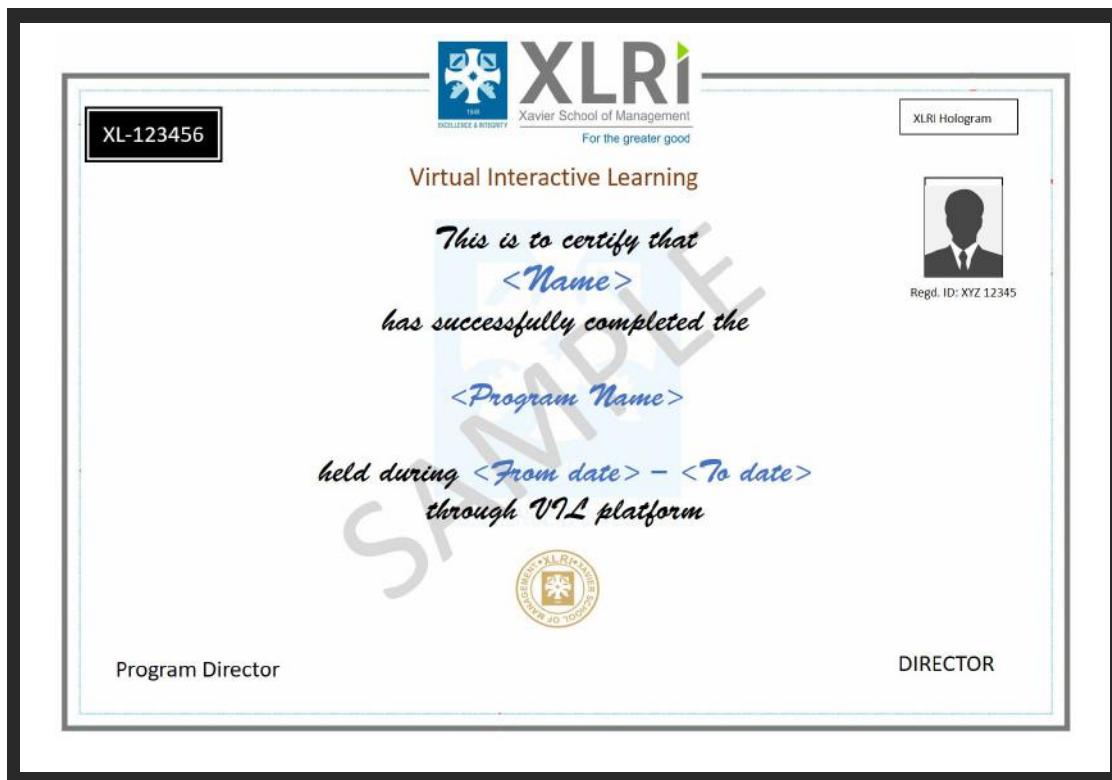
XL-123456

1949
EXCELLENCE & INTEGRITY

XLRI
Xavier School of Management
For the greater good

XLRI Hologram

Virtual Interactive Learning

Regd. ID: XYZ 12345

This is to certify that
<Name>
has successfully completed the

<Program Name>

held during <From date> – <To date>
through VIL platform

SAMPLE

XLRI XAVIER SCHOOL OF MANAGEMENT

Program Director

DIRECTOR